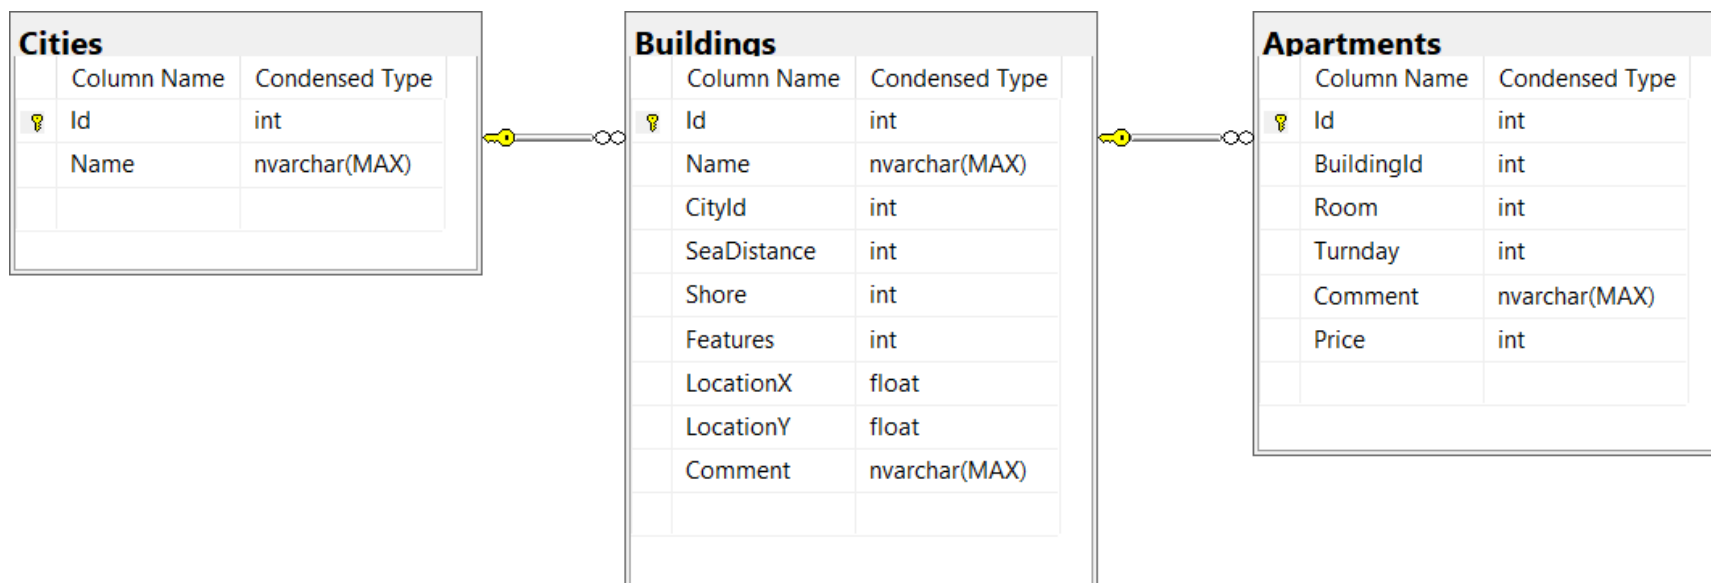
Cities

| Column Name | Condensed Type |
|---|---|
| Id | int |
| Name | nvarchar(MAX) |

Buildings

| Column Name | Condensed Type |
|---|---|
| Id | int |
| Name | nvarchar(MAX) |
| CityId | int |
| SeaDistance | int |
| Shore | int |
| Features | int |
| LocationX | float |
| LocationY | float |
| Comment | nvarchar(MAX) |

Apartments

| Column Name | Condensed Type |
|---|---|
| Id | int |
| BuildingId | int |
| Room | int |
| Turnday | int |
| Comment | nvarchar(MAX) |
| Price | int |